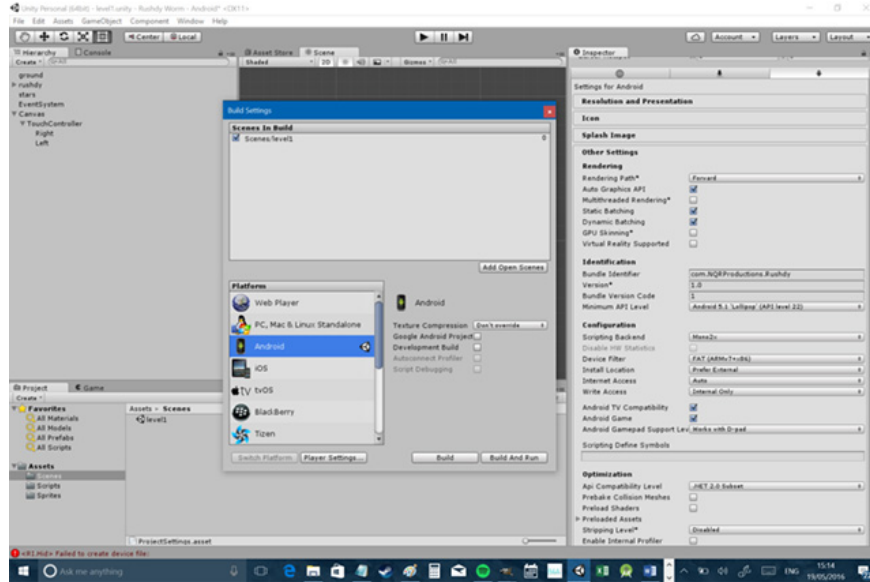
Unity Personal (64bit) - level1.unity - Rushdy Worm - Android* <DX11>

File Edit Assets GameObject Component Window Help

Center Local

Account Layers Layout

Hierarchy Console

Create

ground
rushdy
stars
EventSystem
Canvas
TouchController
Right
Left

Asset Store Scene

Shaded 2D Gizmos

Inspector

Settings for Android

Resolution and Presentation

Icon

Splash Image

Other Settings

Rendering

Rendering Path* Forward
Auto Graphics API
Multithreaded Rendering*
Static Batching
Dynamic Batching
GPU Skinning*
Virtual Reality Supported

Identification

Bundle Identifier com.NQRProductions.Rushdy
Version* 1.0
Bundle Version Code 1
Minimum API Level Android 5.1 'Lollipop' (API level 22)

Configuration

Scripting Backend Mono2x
Disable HW Statistics
Device Filter FAT (ARMv7+x86)
Install Location Prefer External
Internet Access Auto
Write Access Internal Only

Android TV Compatibility
Android Game
Android Gamepad Support Lev Works with D-pad

Scripting Define Symbols

Optimization

Api Compatibility Level .NET 2.0 Subset
Prebake Collision Meshes
Preload Shaders
Preloaded Assets
Stripping Level* Disabled
Enable Internal Profiler

Build Settings

Scenes In Build

Scenes/level1 0

Add Open Scenes

Platform

Web Player
PC, Mac & Linux Standalone
Android
iOS
tvOS
BlackBerry
Tizen

Android

Texture Compression Don't override
Google Android Project
Development Build
Autoconnect Profiler
Script Debugging

Switch Platform Player Settings... Build Build And Run

Project Game

Create

Favorites
All Materials
All Models
All Prefabs
All Scripts

Assets
Scenes
Scripts
Sprites

Assets ▸ Scenes

level1

ProjectSettings.asset

<RI.Hid> Failed to create device file:

Ask me anything

ENG 15:14 19/05/2016